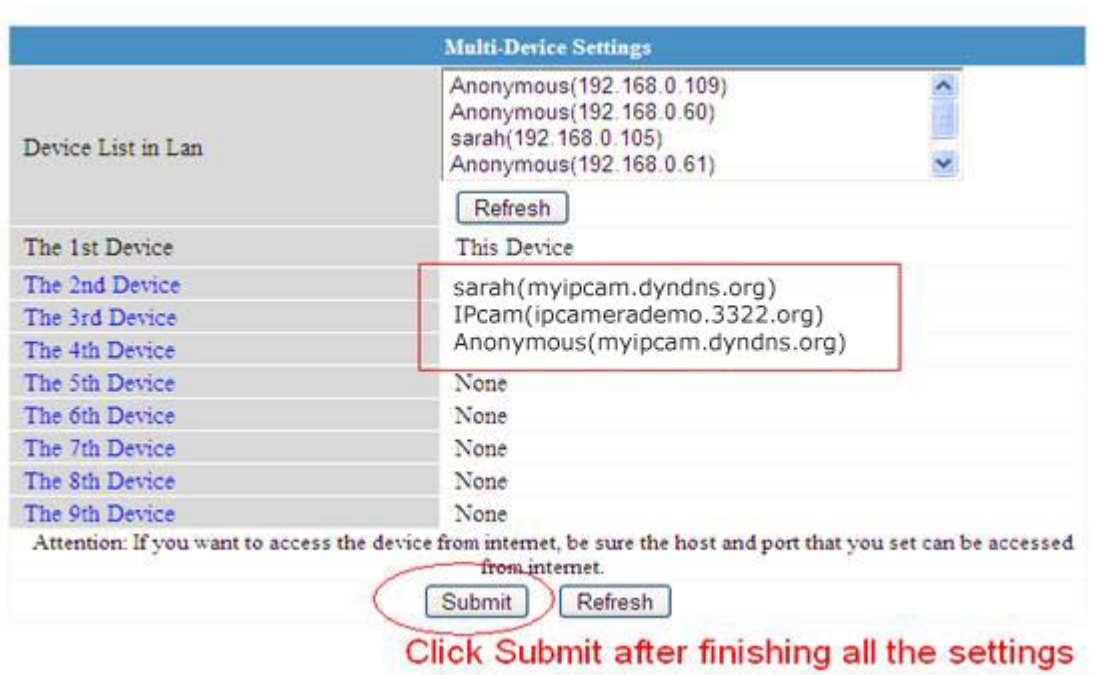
Multi-Device Settings

| | |
|---|---|
| Device List in Lan | Anonymous(192.168.0.109)<br>Anonymous(192.168.0.60)<br>sarah(192.168.0.105)<br>Anonymous(192.168.0.61)<br>Refresh |
| The 1st Device | This Device |
| The 2nd Device | sarah(myipcam.dyndns.org) |
| The 3rd Device | IPcam(ipcamerademo.3322.org) |
| The 4th Device | Anonymous(myipcam.dyndns.org) |
| The 5th Device | None |
| The 6th Device | None |
| The 7th Device | None |
| The 8th Device | None |
| The 9th Device | None |

Attention: If you want to access the device from internet, be sure the host and port that you set can be accessed from internet.

Submit Refresh

Click Submit after finishing all the settings